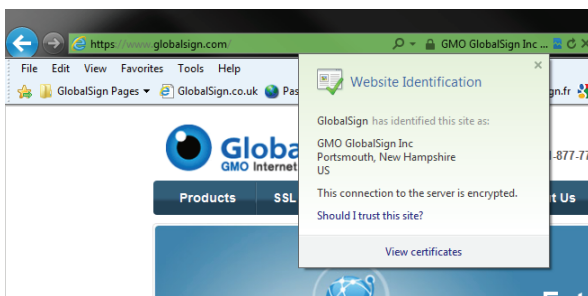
https://www.globalsign.com/

GMO GlobalSign Inc ...

File Edit View Favorites Tools Help

GlobalSign Pages ▾ GlobalSign.co.uk Pas

gn.fr

Website Identification

×

GlobalSign has identified this site as:

GMO GlobalSign Inc
Portsmouth, New Hampshire
US

This connection to the server is encrypted.

Should I trust this site?

View certificates

Globa

GMO Internet

1-877-7

Products

SSL

t Us